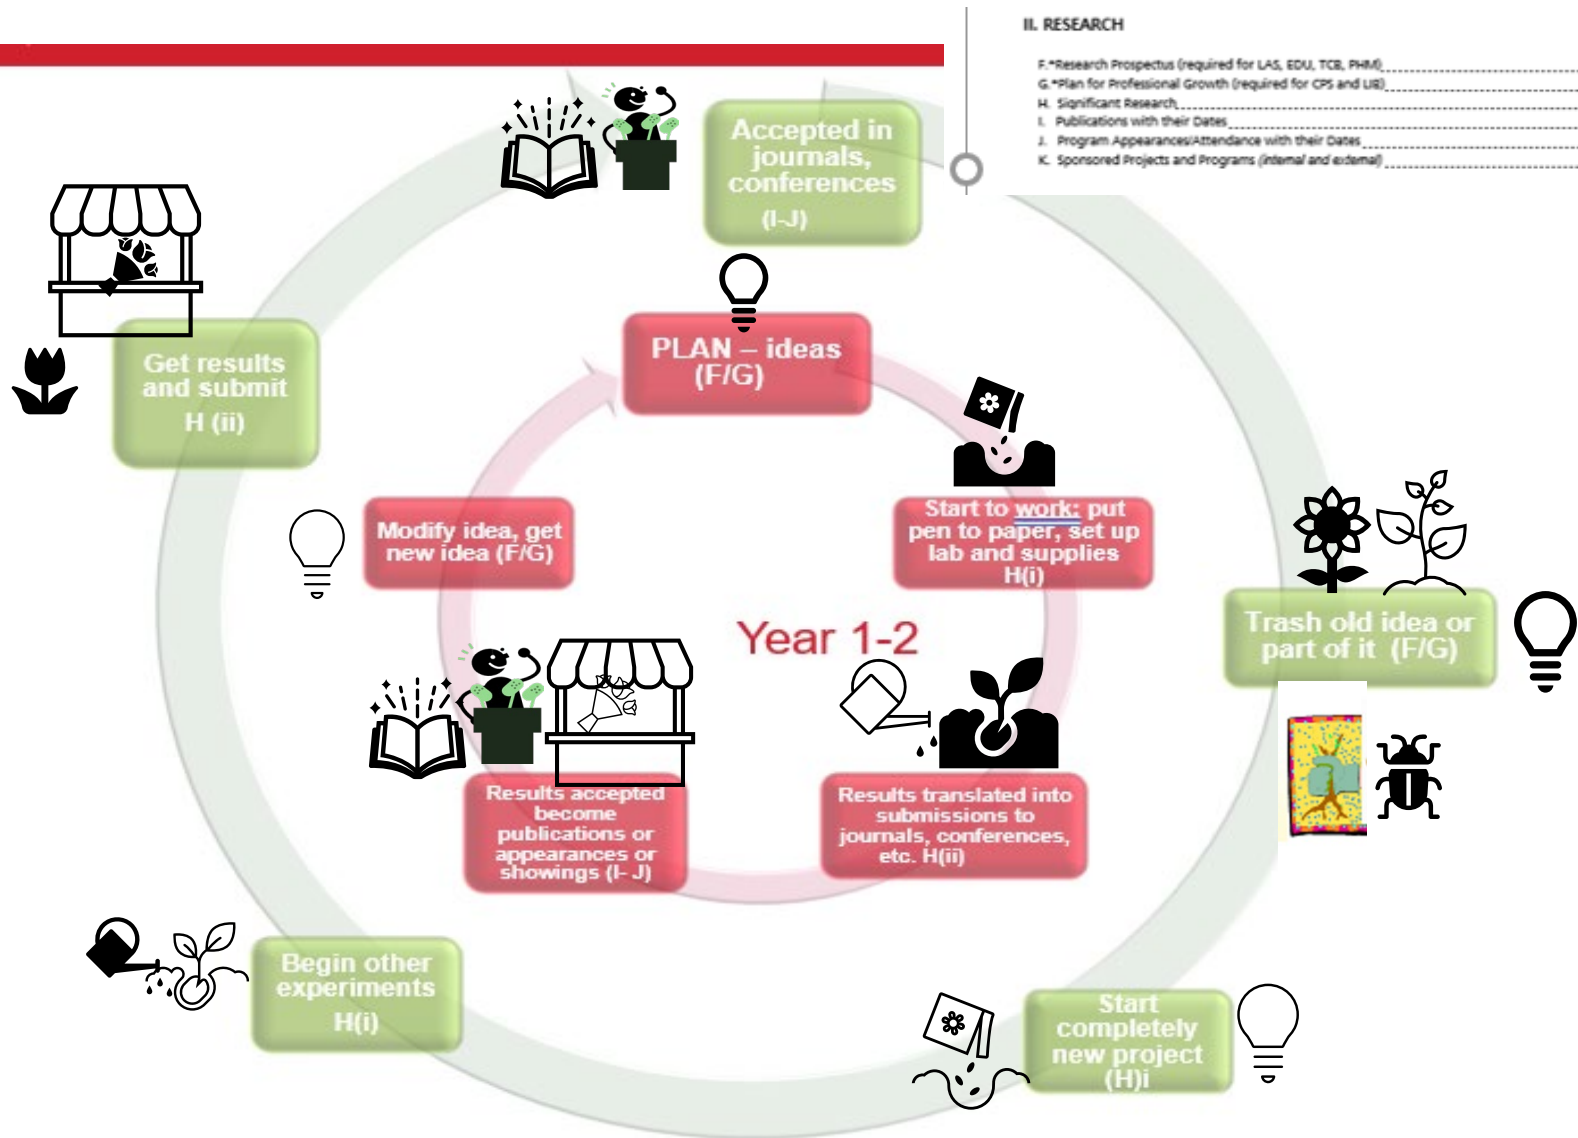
II. RESEARCH

F.*Research Prospectus (required for LAS, EDU, TCB, PHM)
G.*Plan for Professional Growth (required for CPS and LIB)
H. Significant Research
I. Publications with their Dates
J. Program Appearances/Attendance with their Dates
K. Sponsored Projects and Programs (internal and external)

Accepted in journals, conferences (I-J)

PLAN – ideas (F/G)

Get results and submit H (ii)

Start to work: put pen to paper, set up lab and supplies H(i)

Modify idea, get new idea (F/G)

Trash old idea or part of it (F/G)

Year 1-2

Results accepted become publications or appearances or showings (I- J)

Results translated into submissions to journals, conferences, etc. H(ii)

Begin other experiments H(i)

Start completely new project (H)i